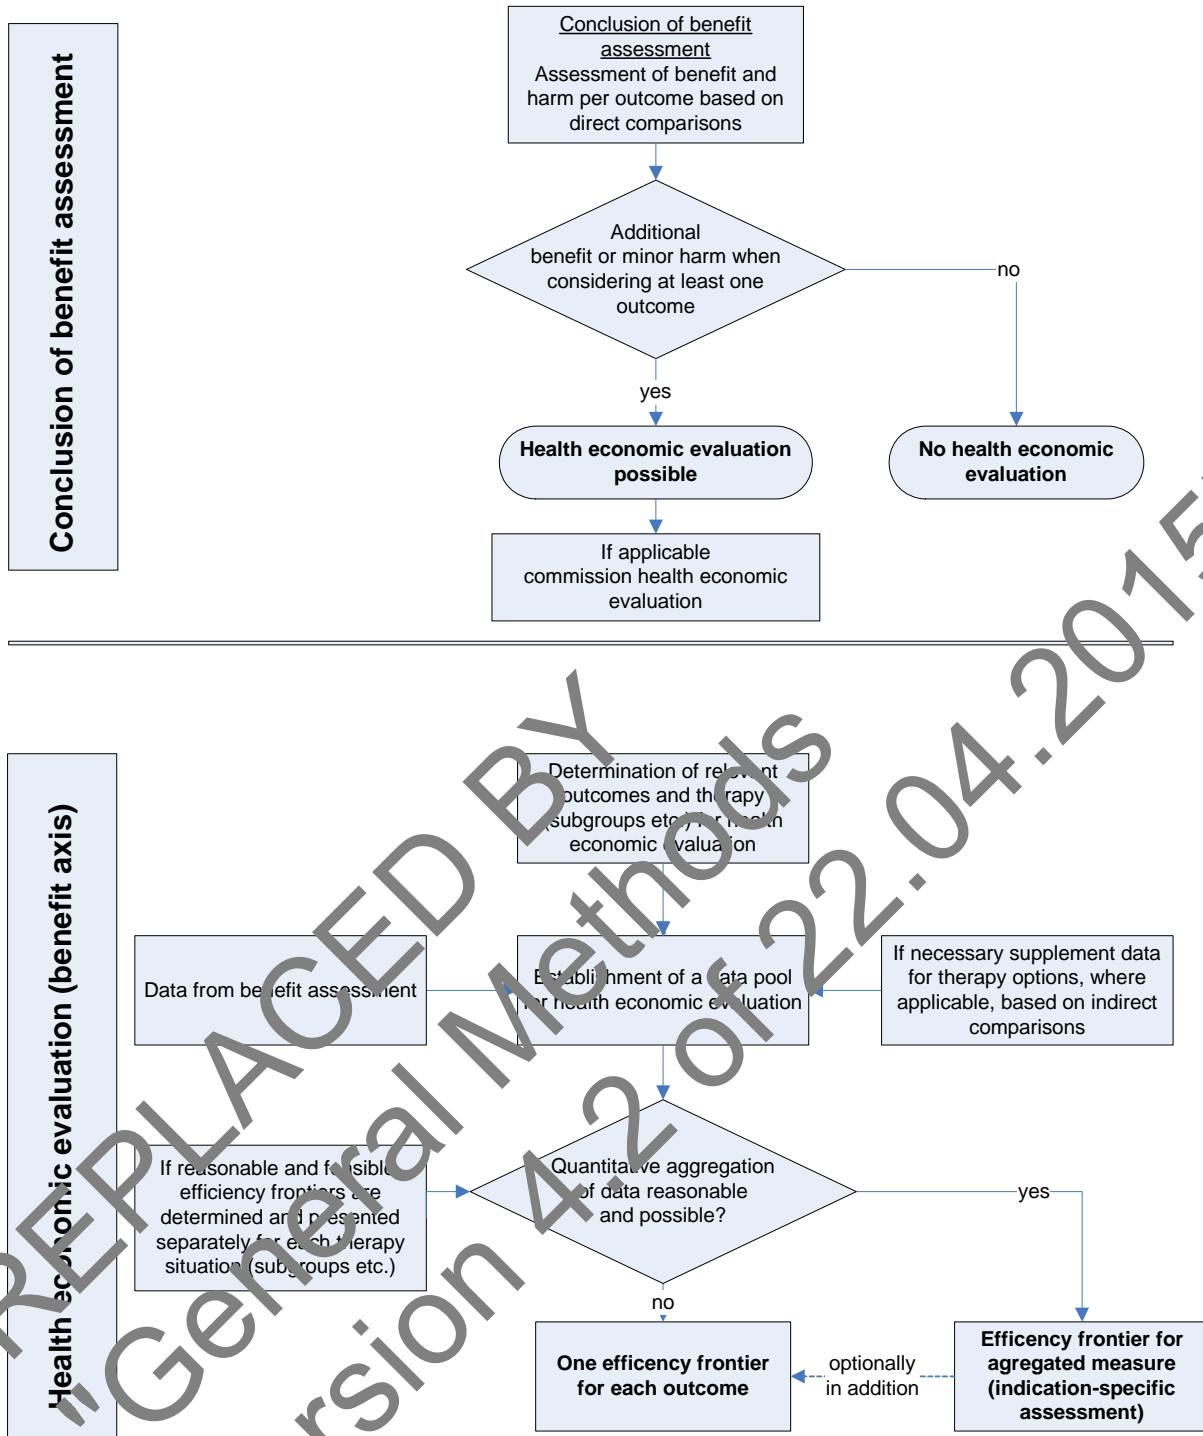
Conclusion of benefit assessment

Conclusion of benefit assessment
Assessment of benefit and harm per outcome based on direct comparisons

Additional benefit or minor harm when considering at least one outcome

no

yes

Health economic evaluation possible

No health economic evaluation

If applicable commission health economic evaluation

Health economic evaluation (benefit axis)

Determination of relevant outcomes and therapy (subgroups etc.) for health economic evaluation

Data from benefit assessment

Establishment of a data pool for health economic evaluation

If necessary supplement data for therapy options, where applicable, based on indirect comparisons

If reasonable and feasible efficiency frontiers are determined and presented separately for each therapy situation (subgroups etc.)

Quantitative aggregation of data reasonable and possible?

yes

no

One efficency frontier for each outcome

optionally in addition

Efficency frontier for agregated measure (indication-specific assessment)

REPLACED BY "General Methods Version 4.2 of 22.04.2015"